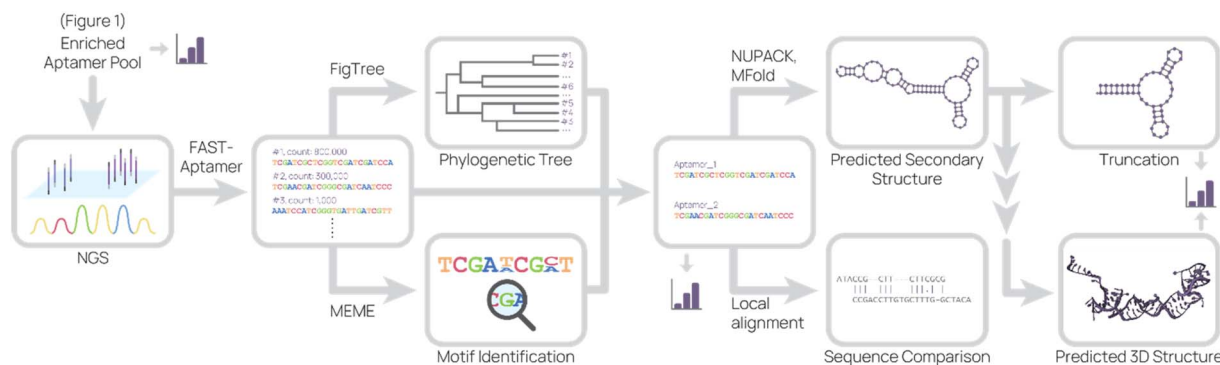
(Figure 1)
Enriched Aptamer Pool

NGS

FAST-Aptamer

#1, count: 800,000
TCGATCGCTCGGTCGATCGATCCA
#2, count: 300,000
TCGAACGATCGGGCGATCAATCCC
#3, count: 1,000
AAATCCATCGGGTGATTGATCGTT
⋮

FigTree

#1
#2
...
#6
#5
#4
#3
...

Phylogenetic Tree

MEME

TCGATCGCT

CGA

Motif Identification

Aptamer_1
TCGATCGCTCGGTCGATCGATCCA

Aptamer_2
TCGAACGATCGGGCGATCAATCCC

NUPACK, MFold

Predicted Secondary Structure

Local alignment

ATACCG--CTT----CTTCGCG
CCGACCTTGTGCTTTG-GCTACA

Sequence Comparison

Truncation

Predicted 3D Structure